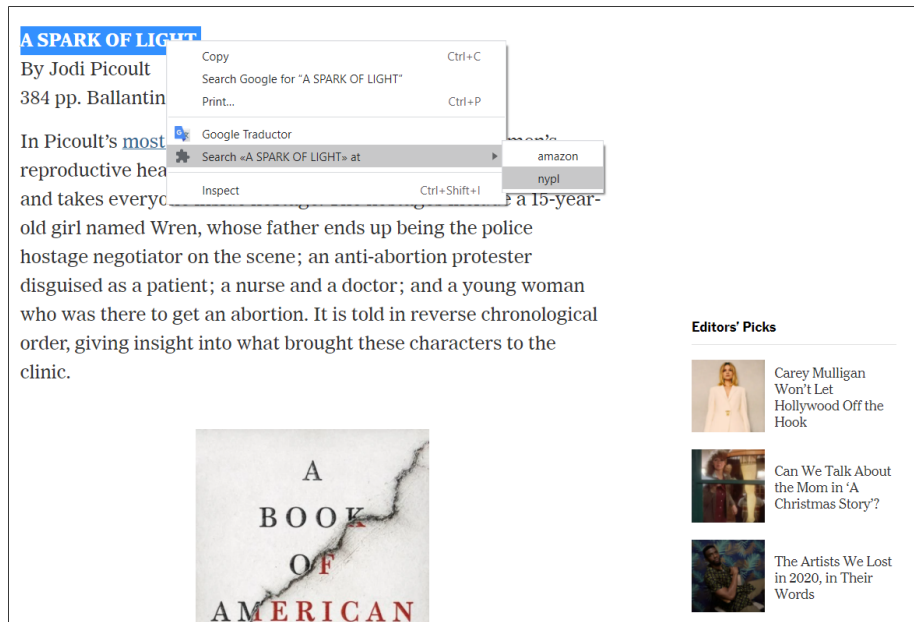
A SPARK OF LIGHT
By Jodi Picoult
384 pp. Ballantin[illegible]

Copy Ctrl+C
Search Google for "A SPARK OF LIGHT"
Print... Ctrl+P
Google Traductor
Search «A SPARK OF LIGHT» at
amazon
nypl
Inspect Ctrl+Shift+I

In Picoult's most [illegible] reproductive hea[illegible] and takes everyo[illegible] a 15-year-old girl named Wren, whose father ends up being the police hostage negotiator on the scene; an anti-abortion protester disguised as a patient; a nurse and a doctor; and a young woman who was there to get an abortion. It is told in reverse chronological order, giving insight into what brought these characters to the clinic.

A BOOK OF AMERICAN

Editors' Picks

Carey Mulligan Won't Let Hollywood Off the Hook

Can We Talk About the Mom in 'A Christmas Story'?

The Artists We Lost in 2020, in Their Words